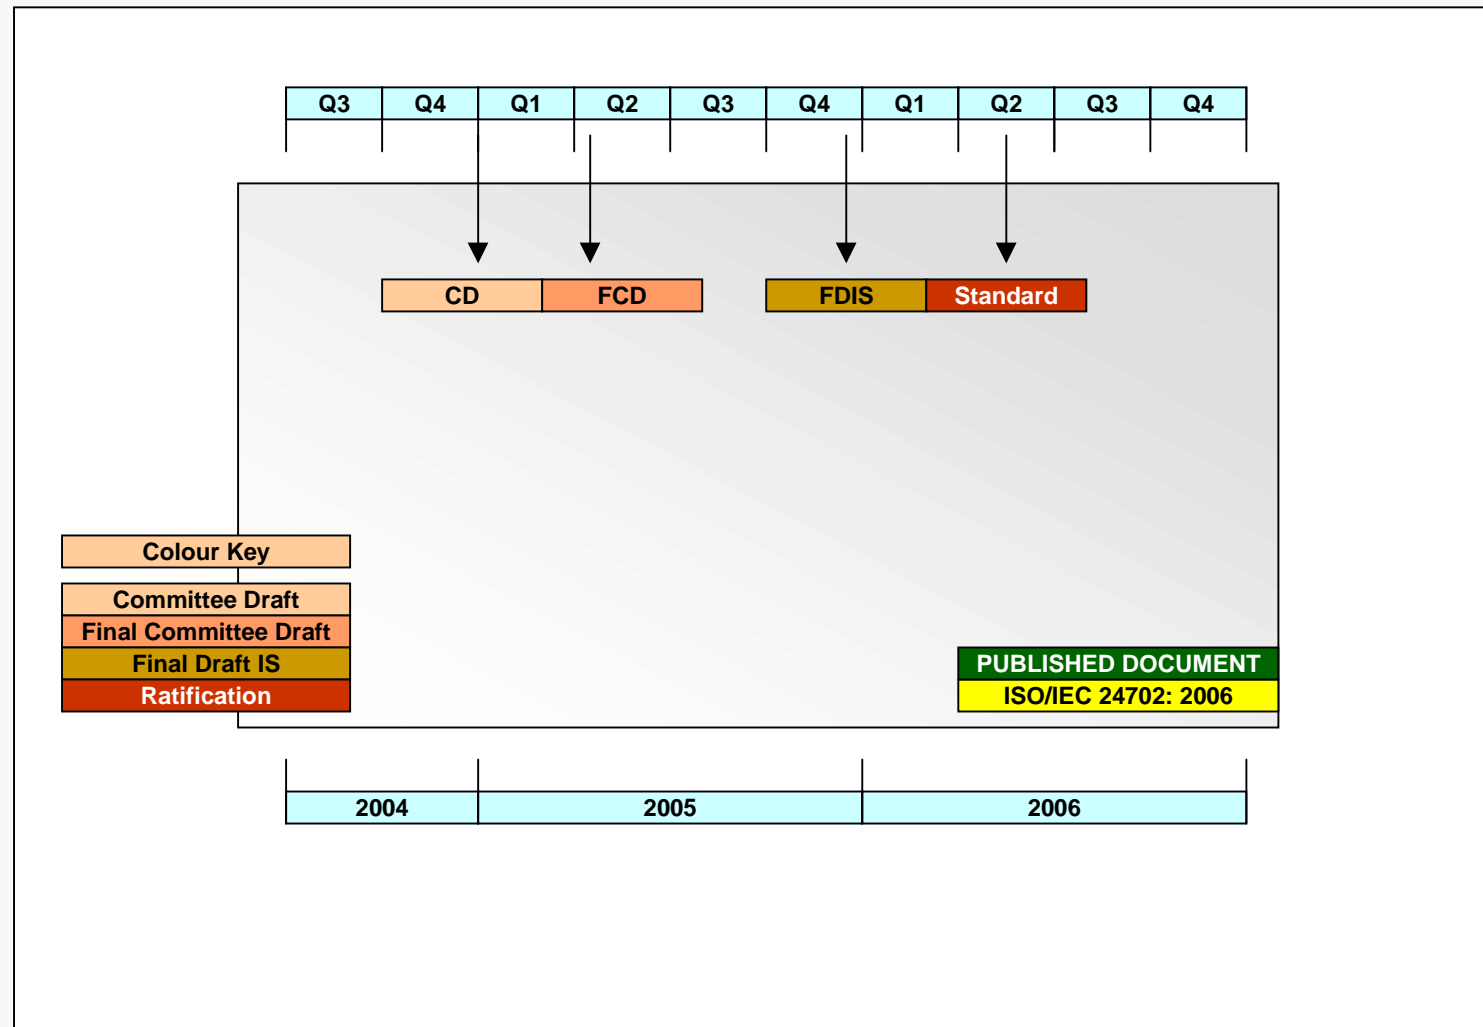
| Q3 | Q4 | Q1 | Q2 | Q3 | Q4 | Q1 | Q2 | Q3 | Q4 |
|---|---|---|---|---|---|---|---|---|---|

CD FCD FDIS Standard

Colour Key

Committee Draft
Final Committee Draft
Final Draft IS
Ratification

PUBLISHED DOCUMENT
ISO/IEC 24702: 2006

| 2004 | 2005 | 2006 |
|---|---|---|